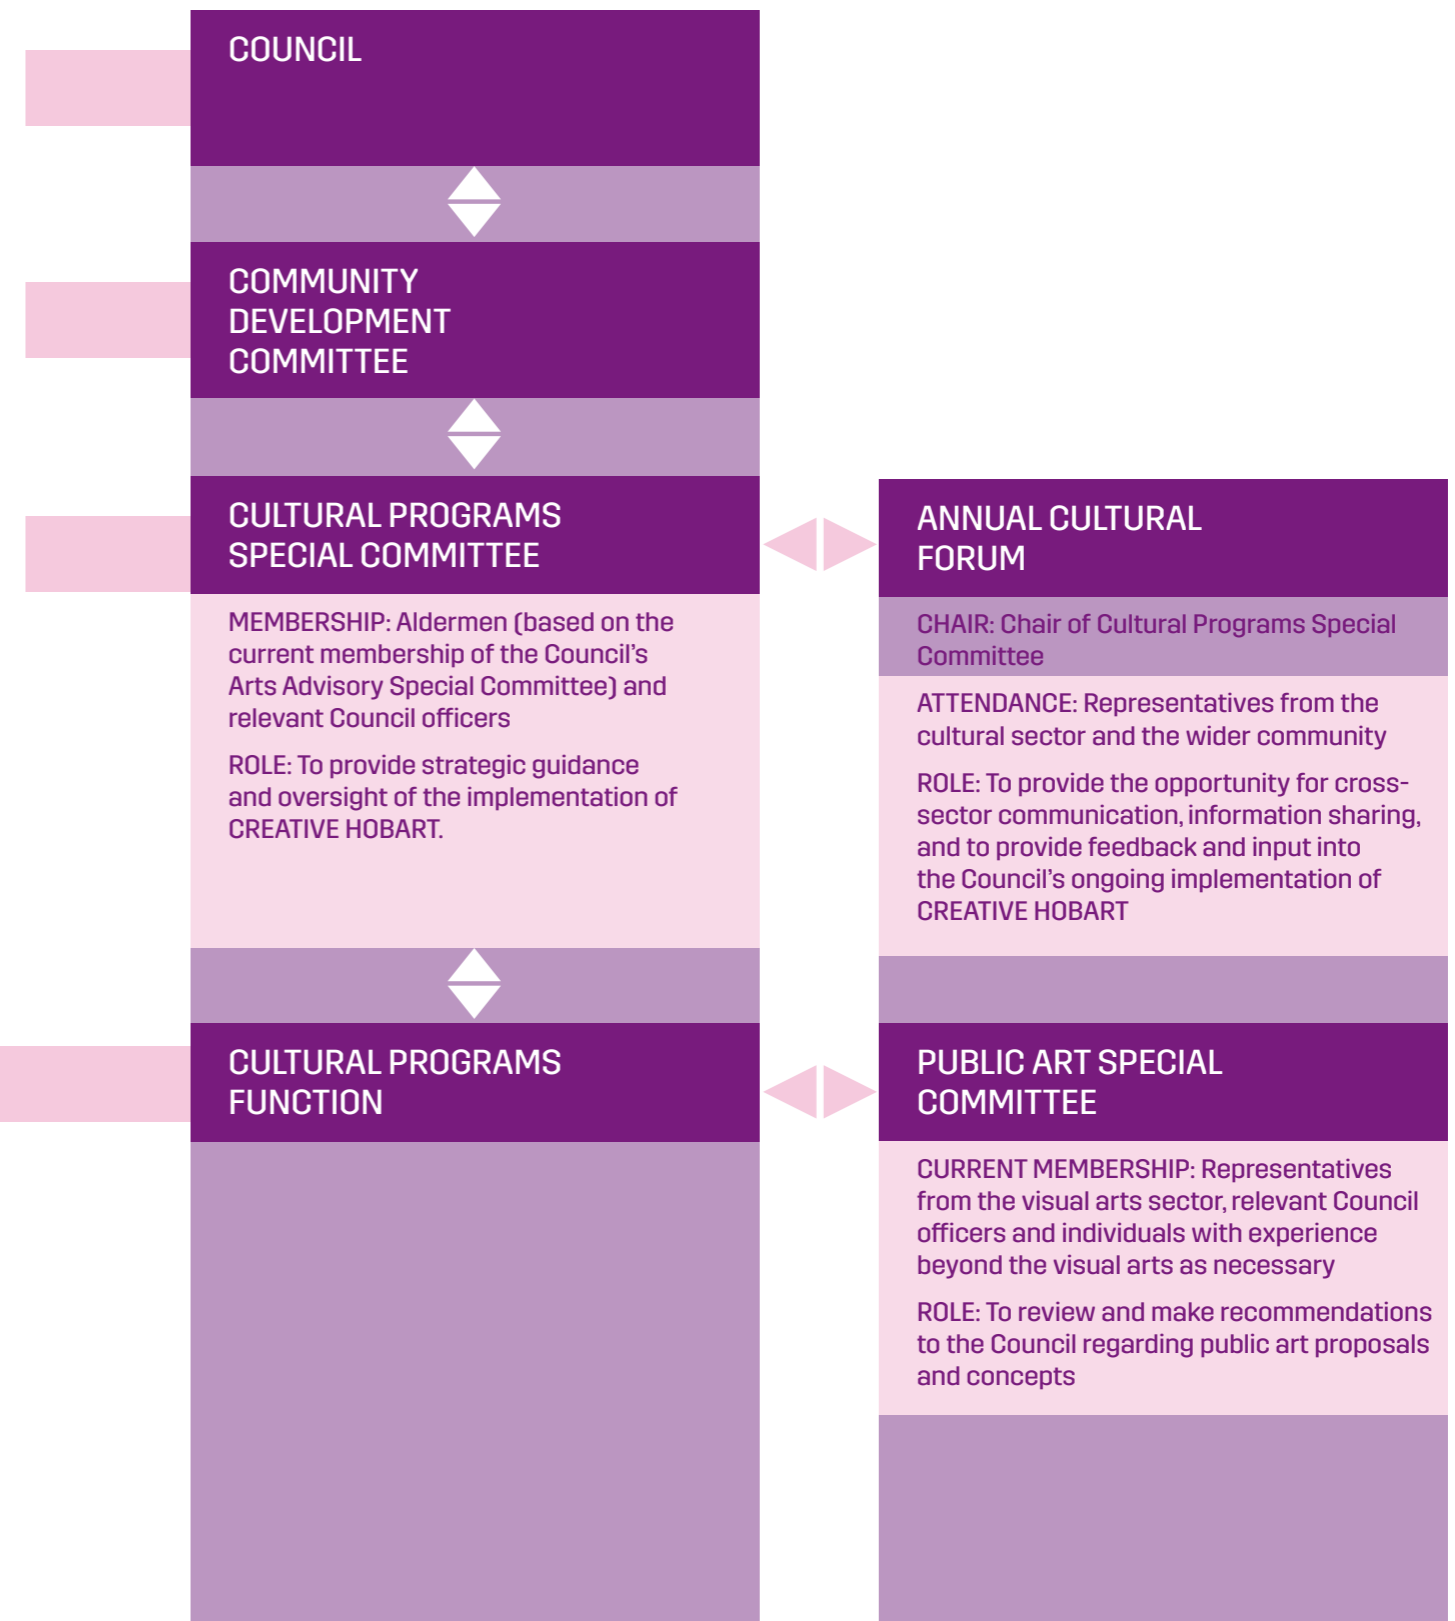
COUNCIL

COMMUNITY DEVELOPMENT COMMITTEE

CULTURAL PROGRAMS SPECIAL COMMITTEE

MEMBERSHIP: Aldermen (based on the current membership of the Council's Arts Advisory Special Committee) and relevant Council officers

ROLE: To provide strategic guidance and oversight of the implementation of CREATIVE HOBART.

ANNUAL CULTURAL FORUM

CHAIR: Chair of Cultural Programs Special Committee

ATTENDANCE: Representatives from the cultural sector and the wider community

ROLE: To provide the opportunity for cross-sector communication, information sharing, and to provide feedback and input into the Council's ongoing implementation of CREATIVE HOBART

CULTURAL PROGRAMS FUNCTION

PUBLIC ART SPECIAL COMMITTEE

CURRENT MEMBERSHIP: Representatives from the visual arts sector, relevant Council officers and individuals with experience beyond the visual arts as necessary

ROLE: To review and make recommendations to the Council regarding public art proposals and concepts